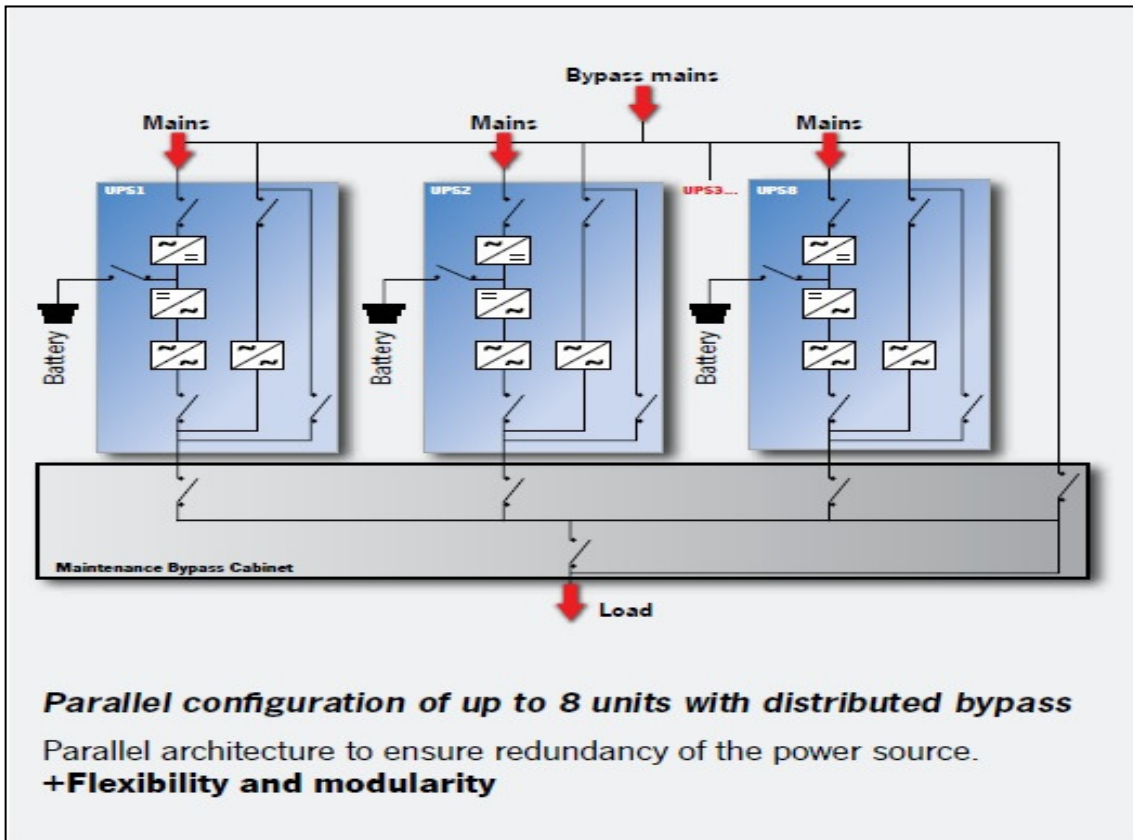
Bypass mains

Mains

Mains

Mains

UPS1

UPS2

UPS3...

UPS8

Battery

Battery

Battery

Maintenance Bypass Cabinet

Load

*Parallel configuration of up to 8 units with distributed bypass*

Parallel architecture to ensure redundancy of the power source.
**+Flexibility and modularity**